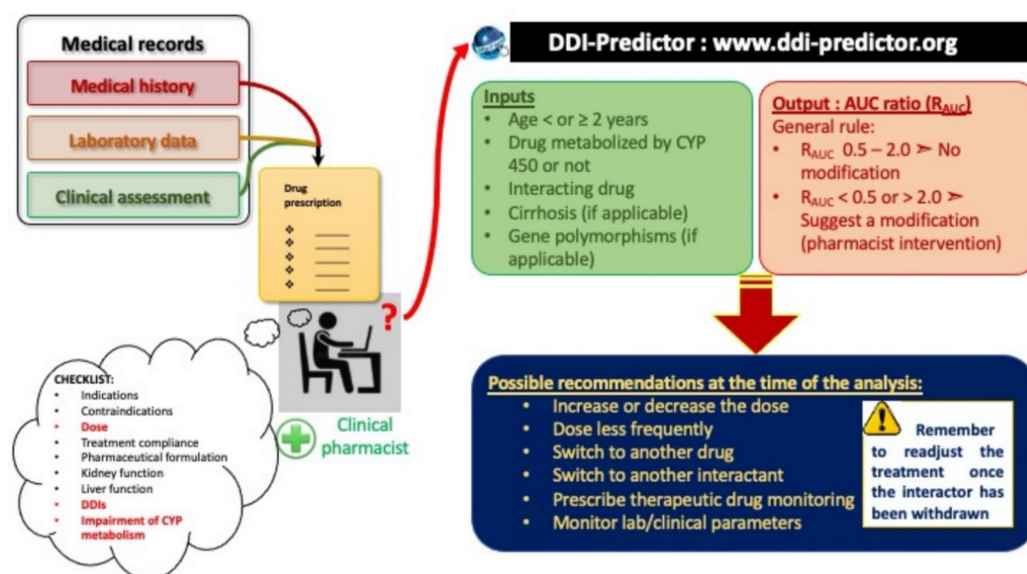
Medical records
Medical history
Laboratory data
Clinical assessment

Drug prescription

CHECKLIST:
- Indications
- Contraindications
- Dose
- Treatment compliance
- Pharmaceutical formulation
- Kidney function
- Liver function
- DDIs
- Impairment of CYP metabolism

?

Clinical pharmacist

DDI-Predictor : www.ddi-predictor.org

Inputs
- Age < or ≥ 2 years
- Drug metabolized by CYP 450 or not
- Interacting drug
- Cirrhosis (if applicable)
- Gene polymorphisms (if applicable)

Output : AUC ratio ($R_{AUC}$)
General rule:
- $R_{AUC}$ 0.5 – 2.0 ➢ No modification
- $R_{AUC}$ < 0.5 or > 2.0 ➢ Suggest a modification (pharmacist intervention)

Possible recommendations at the time of the analysis:
- Increase or decrease the dose
- Dose less frequently
- Switch to another drug
- Switch to another interactant
- Prescribe therapeutic drug monitoring
- Monitor lab/clinical parameters

Remember to readjust the treatment once the interactor has been withdrawn